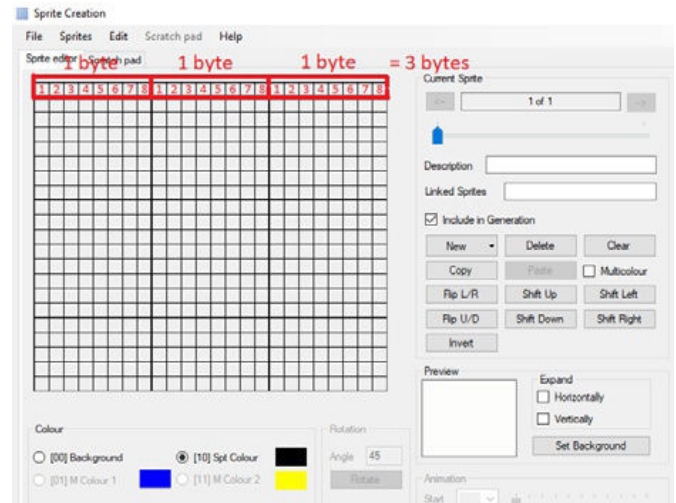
Sprite Creation

File Sprites Edit Scratch pad Help

Sprite editor Scratch pad

1 byte 1 byte 1 byte = 3 bytes

| 1 | 2 | 3 | 4 | 5 | 6 | 7 | 8 | 1 | 2 | 3 | 4 | 5 | 6 | 7 | 8 | 1 | 2 | 3 | 4 | 5 | 6 | 7 | 8 |
|---|---|---|---|---|---|---|---|---|---|---|---|---|---|---|---|---|---|---|---|---|---|---|---|

Current Sprite

<- 1 of 1 ->

Description

Linked Sprites

Include in Generation

New Delete Clear

Copy Paste Multicolour

Flip L/R Shift Up Shift Left

Flip U/D Shift Down Shift Right

Invert

Preview

Expand

Horizontally

Vertically

Set Background

Colour

[00] Background

[10] Spt Colour

[01] M Colour 1

[11] M Colour 2

Rotation

Angle 45

Rotate

Animation

Start